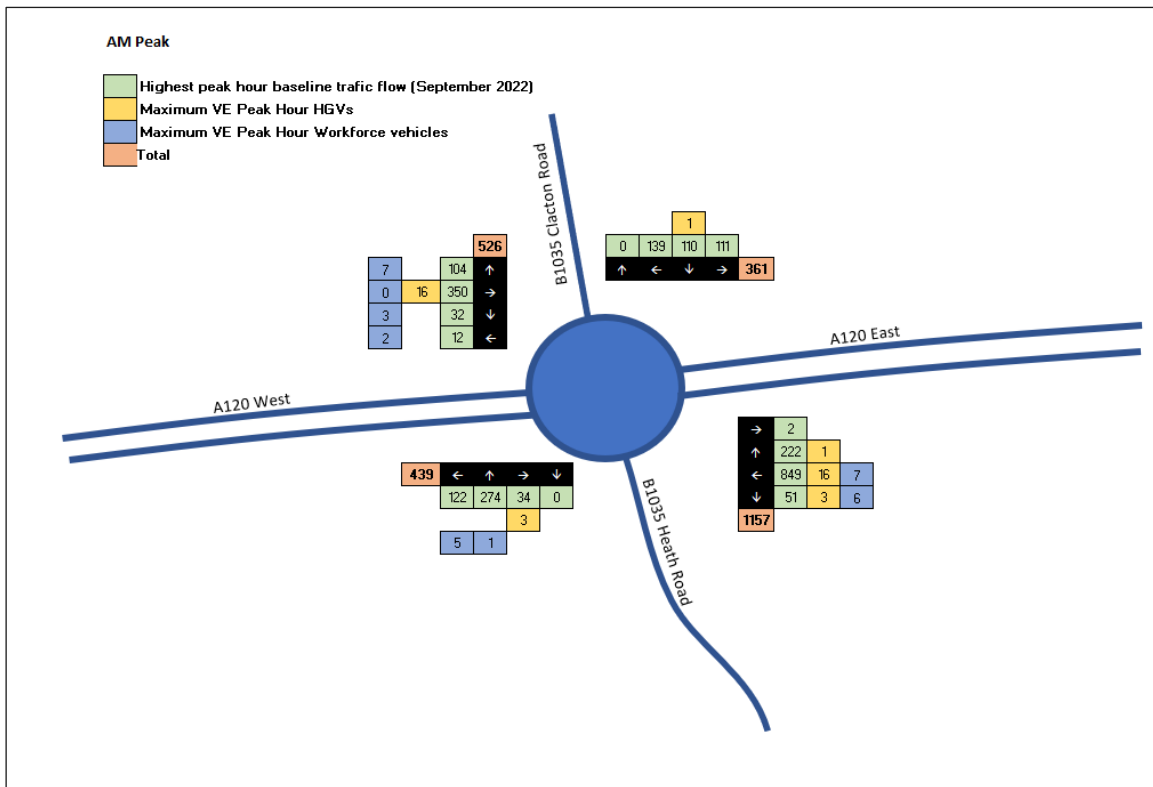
AM Peak

Highest peak hour baseline trafic flow (September 2022)
Maximum VE Peak Hour HGVs
Maximum VE Peak Hour Workforce vehicles
Total

B1035 Clacton Road

| | | 1 | | |
|---|---|---|---|---|
| 0 | 139 | 110 | 111 | |
| ↑ | ← | ↓ | → | 361 |

| | | | 526 |
|---|---|---|---|
| 7 | | 104 | ↑ |
| 0 | 16 | 350 | → |
| 3 | | 32 | ↓ |
| 2 | | 12 | ← |

A120 East

A120 West

| → | 2 | | |
|---|---|---|---|
| ↑ | 222 | 1 | |
| ← | 849 | 16 | 7 |
| ↓ | 51 | 3 | 6 |
| 1157 | | | |

| 439 | ← | ↑ | → | ↓ |
|---|---|---|---|---|
| | 122 | 274 | 34 | 0 |
| | | | 3 | |
| | 5 | 1 | | |

B1035 Heath Road